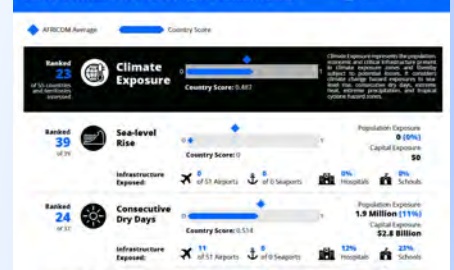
AFRICOM Average

Country Score

Ranked
23
of 55 countries and territories assessed

Climate Exposure

0

1

Country Score: 0.487

Climate Exposure represents the population, economic and critical infrastructure present in climate exposure zones and thereby subject to potential losses. It considers climate change hazard exposure to sea level rise, consecutive dry days, extreme heat, extreme precipitation, and tropical cyclone hazard zones.

Ranked
39
of 39

Sea-level Rise

0

1

Country Score: 0

Population Exposure
0 (0%)

Capital Exposure
$0

Infrastructure Exposed:

0 of 51 Airports

0 of 0 Seaports

0% Hospitals

0% Schools

Ranked
24
of 37

Consecutive Dry Days

0

1

Country Score: 0.514

Population Exposure
1.9 Million (11%)

Capital Exposure
$2.8 Billion

Infrastructure Exposed:

11 of 51 Airports

0 of 0 Seaports

12% Hospitals

23% Schools